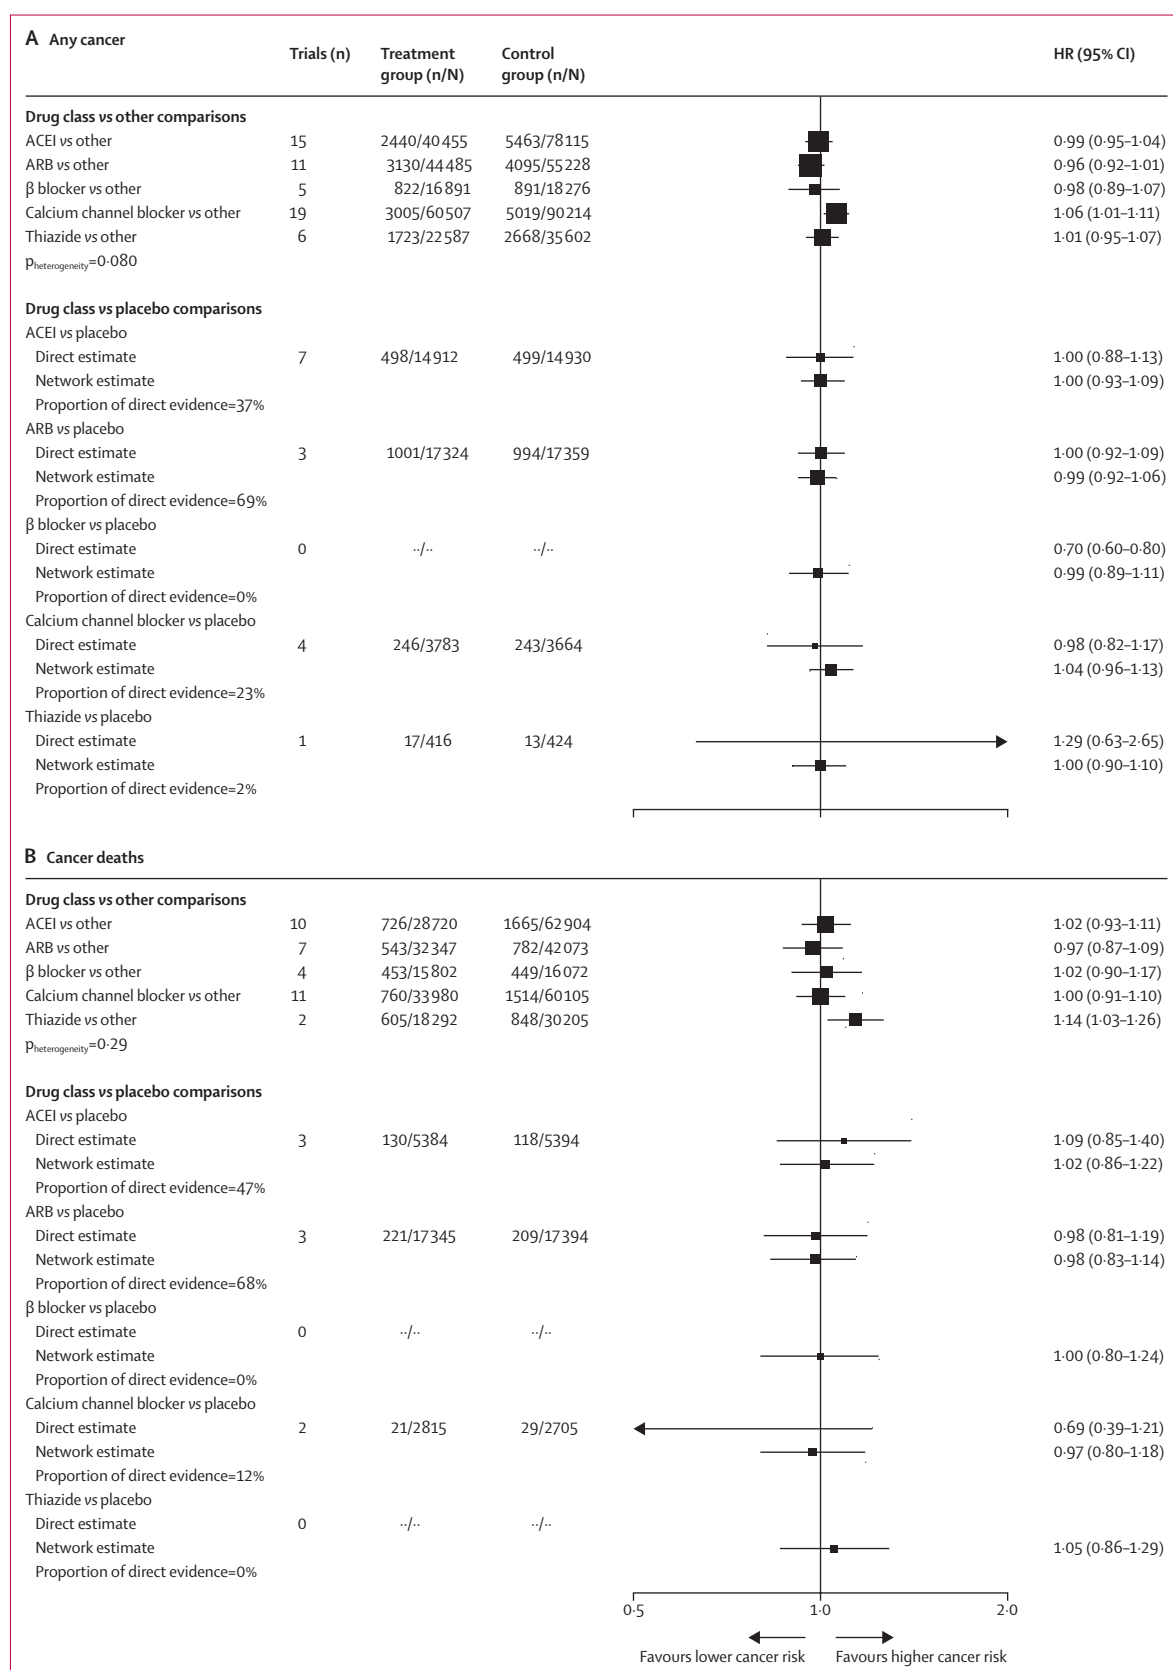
A Any cancer

| | Trials (n) | Treatment group (n/N) | Control group (n/N) | HR (95% CI) |
|---|---|---|---|---|
| **Drug class vs other comparisons** | | | | |
| ACEI vs other | 15 | 2440/40455 | 5463/78115 | 0·99 (0·95–1·04) |
| ARB vs other | 11 | 3130/44485 | 4095/55228 | 0·96 (0·92–1·01) |
| β blocker vs other | 5 | 822/16891 | 891/18276 | 0·98 (0·89–1·07) |
| Calcium channel blocker vs other | 19 | 3005/60507 | 5019/90214 | 1·06 (1·01–1·11) |
| Thiazide vs other | 6 | 1723/22587 | 2668/35602 | 1·01 (0·95–1·07) |
| $p_{heterogeneity}$=0·080 | | | | |
| **Drug class vs placebo comparisons** | | | | |
| ACEI vs placebo | | | | |
| Direct estimate | 7 | 498/14912 | 499/14930 | 1·00 (0·88–1·13) |
| Network estimate | | | | 1·00 (0·93–1·09) |
| Proportion of direct evidence=37% | | | | |
| ARB vs placebo | | | | |
| Direct estimate | 3 | 1001/17324 | 994/17359 | 1·00 (0·92–1·09) |
| Network estimate | | | | 0·99 (0·92–1·06) |
| Proportion of direct evidence=69% | | | | |
| β blocker vs placebo | | | | |
| Direct estimate | 0 | ··/·· | ··/·· | 0·70 (0·60–0·80) |
| Network estimate | | | | 0·99 (0·89–1·11) |
| Proportion of direct evidence=0% | | | | |
| Calcium channel blocker vs placebo | | | | |
| Direct estimate | 4 | 246/3783 | 243/3664 | 0·98 (0·82–1·17) |
| Network estimate | | | | 1·04 (0·96–1·13) |
| Proportion of direct evidence=23% | | | | |
| Thiazide vs placebo | | | | |
| Direct estimate | 1 | 17/416 | 13/424 | 1·29 (0·63–2·65) |
| Network estimate | | | | 1·00 (0·90–1·10) |
| Proportion of direct evidence=2% | | | | |

B Cancer deaths

| | Trials (n) | Treatment group (n/N) | Control group (n/N) | HR (95% CI) |
|---|---|---|---|---|
| **Drug class vs other comparisons** | | | | |
| ACEI vs other | 10 | 726/28720 | 1665/62904 | 1·02 (0·93–1·11) |
| ARB vs other | 7 | 543/32347 | 782/42073 | 0·97 (0·87–1·09) |
| β blocker vs other | 4 | 453/15802 | 449/16072 | 1·02 (0·90–1·17) |
| Calcium channel blocker vs other | 11 | 760/33980 | 1514/60105 | 1·00 (0·91–1·10) |
| Thiazide vs other | 2 | 605/18292 | 848/30205 | 1·14 (1·03–1·26) |
| $p_{heterogeneity}$=0·29 | | | | |
| **Drug class vs placebo comparisons** | | | | |
| ACEI vs placebo | | | | |
| Direct estimate | 3 | 130/5384 | 118/5394 | 1·09 (0·85–1·40) |
| Network estimate | | | | 1·02 (0·86–1·22) |
| Proportion of direct evidence=47% | | | | |
| ARB vs placebo | | | | |
| Direct estimate | 3 | 221/17345 | 209/17394 | 0·98 (0·81–1·19) |
| Network estimate | | | | 0·98 (0·83–1·14) |
| Proportion of direct evidence=68% | | | | |
| β blocker vs placebo | | | | |
| Direct estimate | 0 | ··/·· | ··/·· | |
| Network estimate | | | | 1·00 (0·80–1·24) |
| Proportion of direct evidence=0% | | | | |
| Calcium channel blocker vs placebo | | | | |
| Direct estimate | 2 | 21/2815 | 29/2705 | 0·69 (0·39–1·21) |
| Network estimate | | | | 0·97 (0·80–1·18) |
| Proportion of direct evidence=12% | | | | |
| Thiazide vs placebo | | | | |
| Direct estimate | 0 | ··/·· | ··/·· | |
| Network estimate | | | | 1·05 (0·86–1·29) |
| Proportion of direct evidence=0% | | | | |

0·5 1·0 2·0

Favours lower cancer risk Favours higher cancer risk